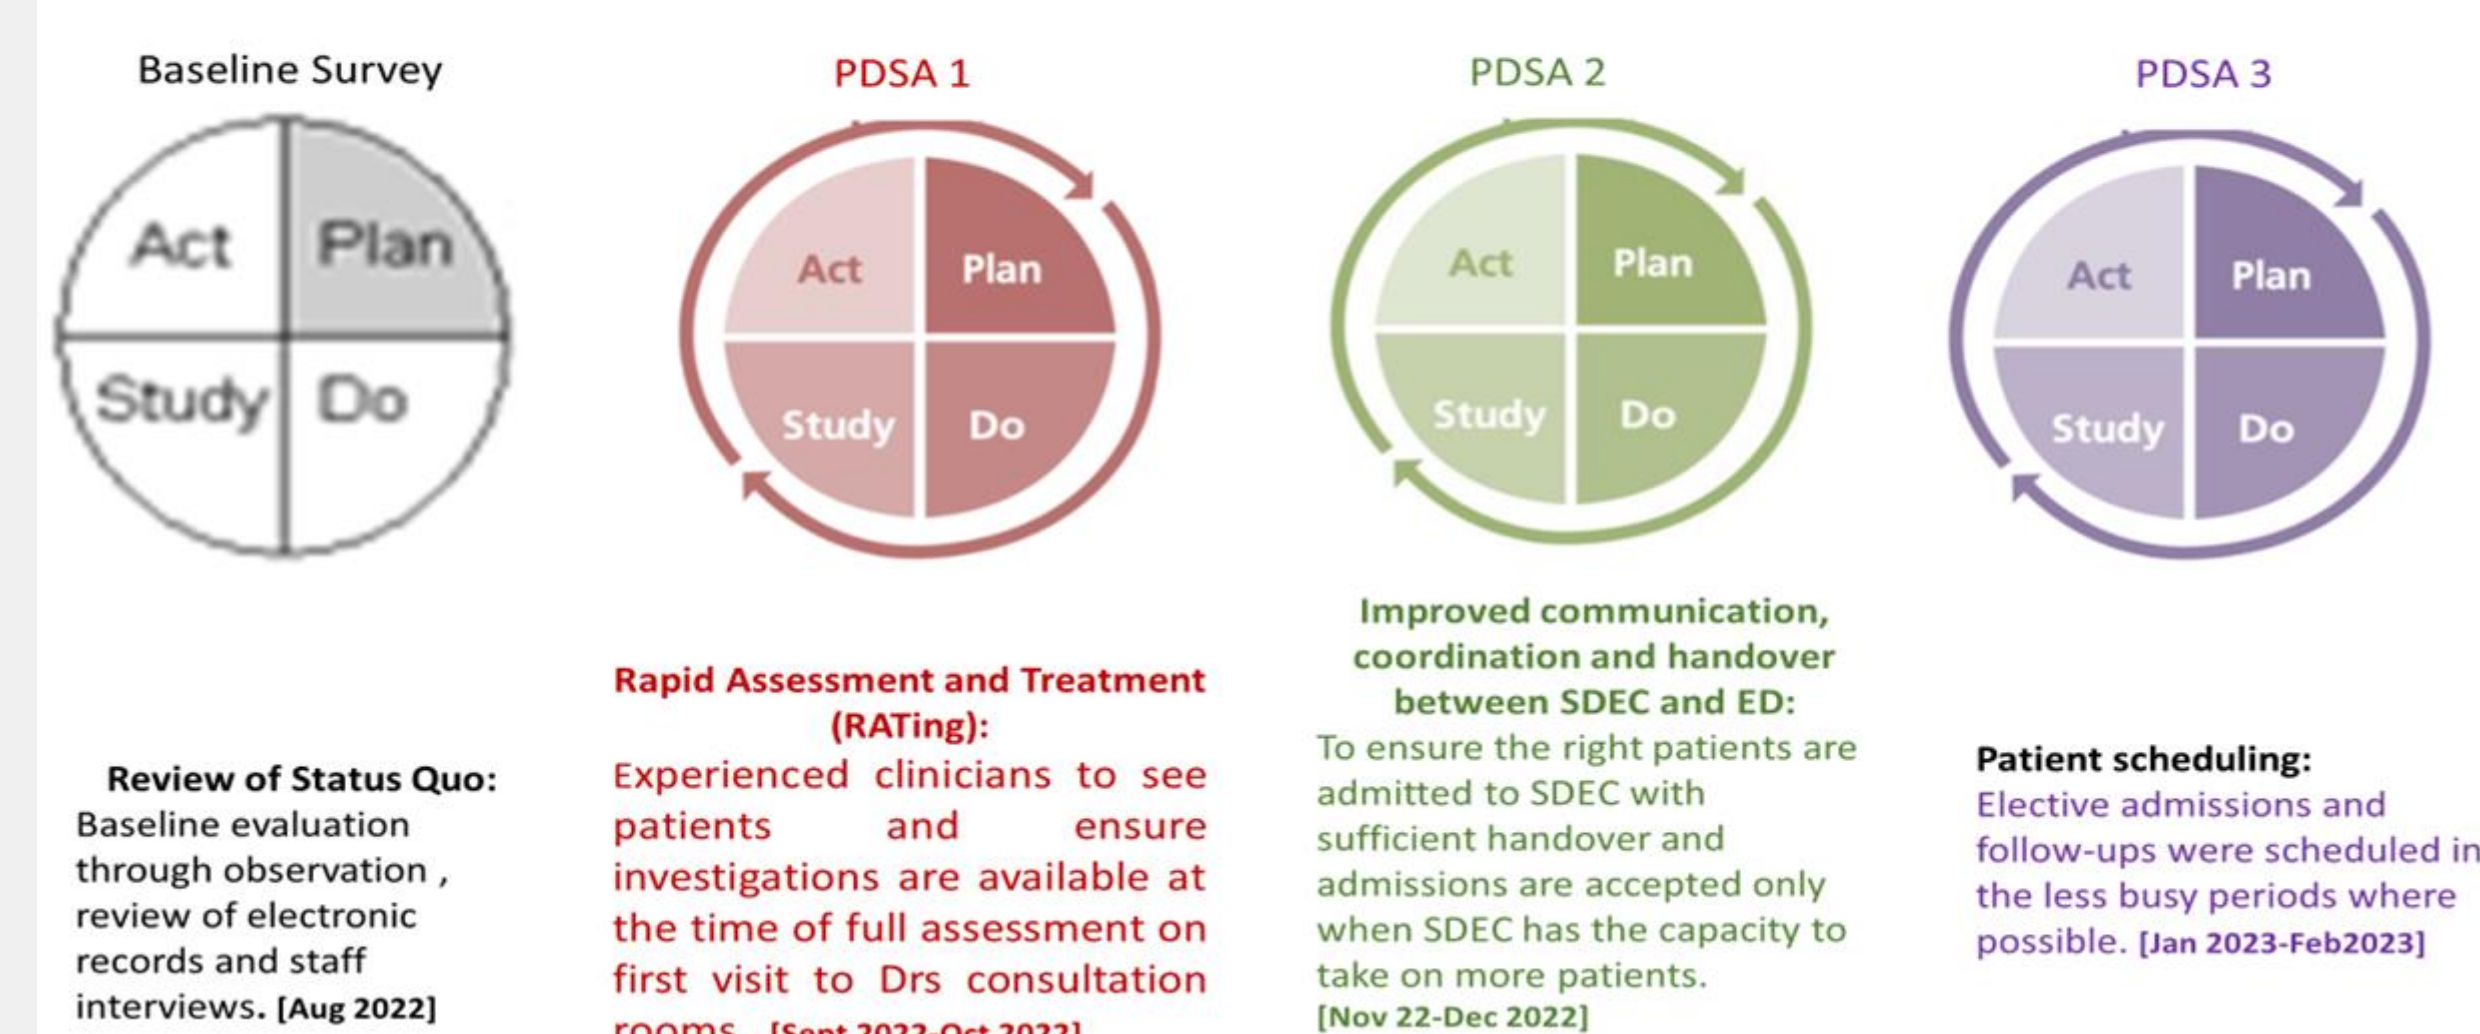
Baseline Survey

Act
Plan
Study
Do

Review of Status Quo:
Baseline evaluation through observation , review of electronic records and staff interviews. [Aug 2022]

PDSA 1

Act
Plan
Study
Do

Rapid Assessment and Treatment (RATing):
Experienced clinicians to see patients and ensure investigations are available at the time of full assessment on first visit to Drs consultation rooms. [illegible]

PDSA 2

Act
Plan
Study
Do

Improved communication, coordination and handover between SDEC and ED:
To ensure the right patients are admitted to SDEC with sufficient handover and admissions are accepted only when SDEC has the capacity to take on more patients.
[Nov 22-Dec 2022]

PDSA 3

Act
Plan
Study
Do

Patient scheduling:
Elective admissions and follow-ups were scheduled in the less busy periods where possible. [Jan 2023-Feb2023]